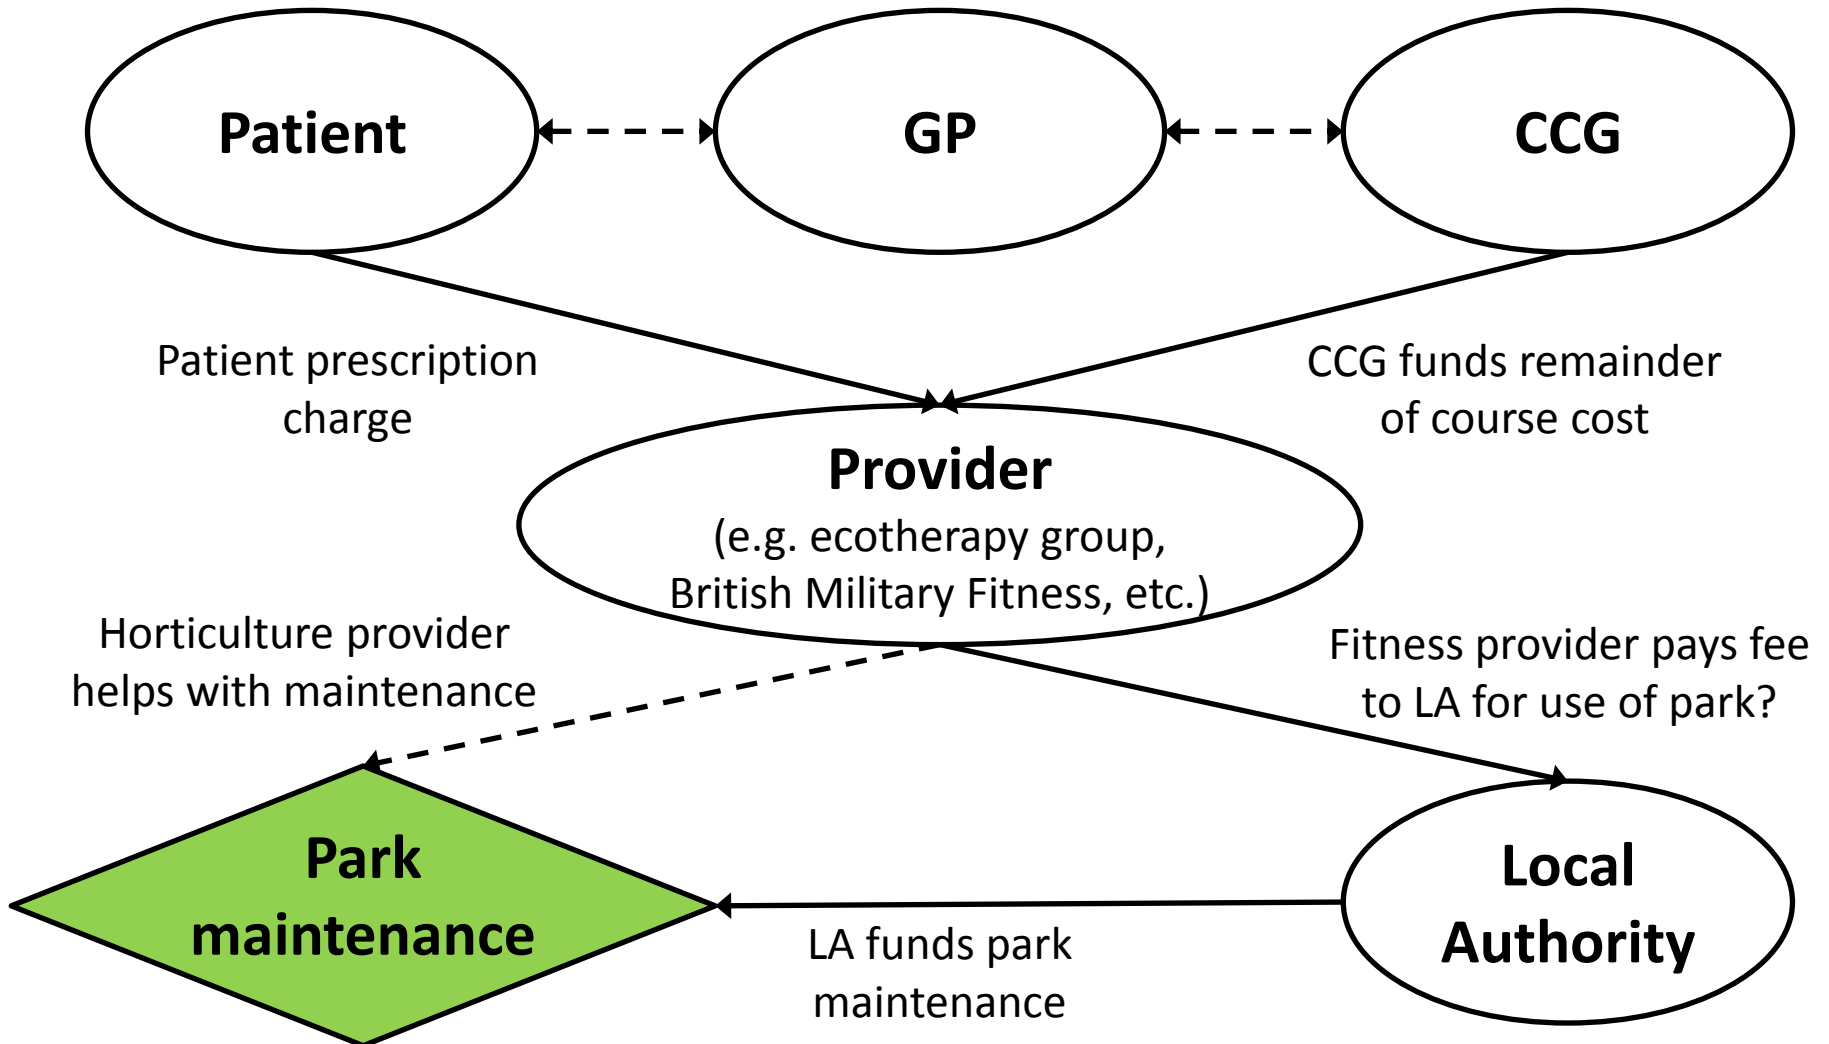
Patient

GP

CCG

Patient prescription charge

CCG funds remainder of course cost

Provider
(e.g. ecotherapy group, British Military Fitness, etc.)

Horticulture provider helps with maintenance

Fitness provider pays fee to LA for use of park?

Park maintenance

Local Authority

LA funds park maintenance